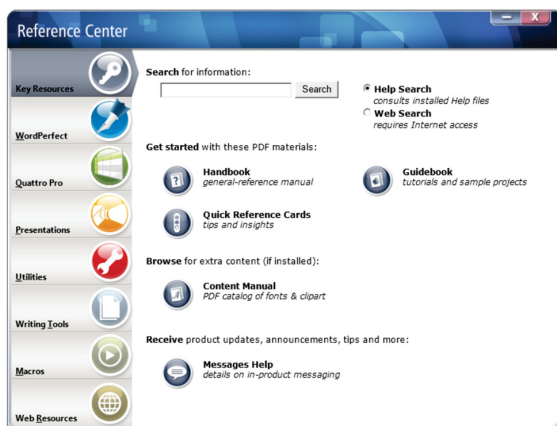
Reference Center

Key Resources

WordPerfect

Quattro Pro

Presentations

Utilities

Writing Tools

Macros

Web Resources

Search for information:

Search

Help Search
consults installed Help files

Web Search
requires Internet access

Get started with these PDF materials:

Handbook
general-reference manual

Guidebook
tutorials and sample projects

Quick Reference Cards
tips and insights

Browse for extra content (if installed):

Content Manual
PDF catalog of fonts & clipart

Receive product updates, announcements, tips and more:

Messages Help
details on in-product messaging